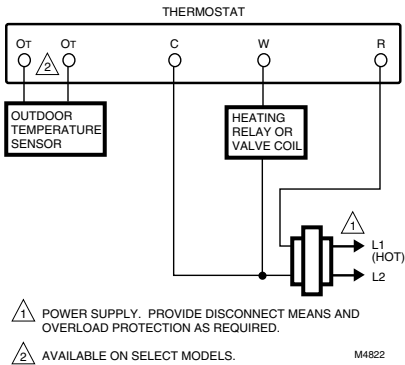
THERMOSTAT

OT

2

OT

C

W

R

OUTDOOR TEMPERATURE SENSOR

HEATING RELAY OR VALVE COIL

1

L1 (HOT)

L2

1 POWER SUPPLY. PROVIDE DISCONNECT MEANS AND OVERLOAD PROTECTION AS REQUIRED.

2 AVAILABLE ON SELECT MODELS.

M4822